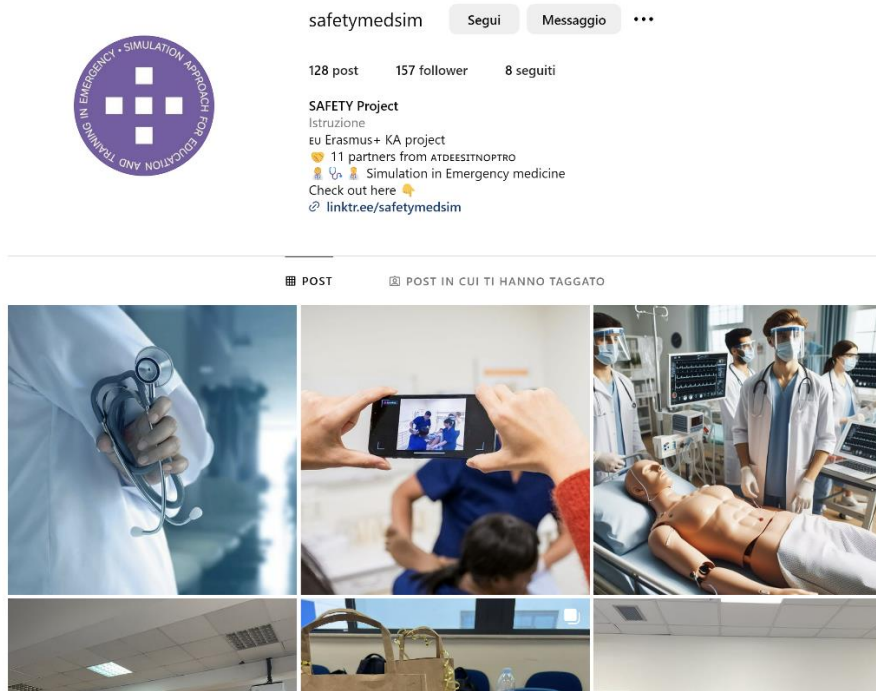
SIMULATION APPROACH FOR EDUCATION AND TRAINING IN EMERGENCY

safetymedsim Segui Messaggio •••

128 post 157 follower 8 seguiti

SAFETY Project
Istruzione
EU Erasmus+ KA project
🤝 11 partners from ATDEESITNOPTRO
🧑‍⚕️ 🩺 🧑‍⚕️ Simulation in Emergency medicine
Check out here 👇
linktr.ee/safetymedsim

POST POST IN CUI TI HANNO TAGGATO